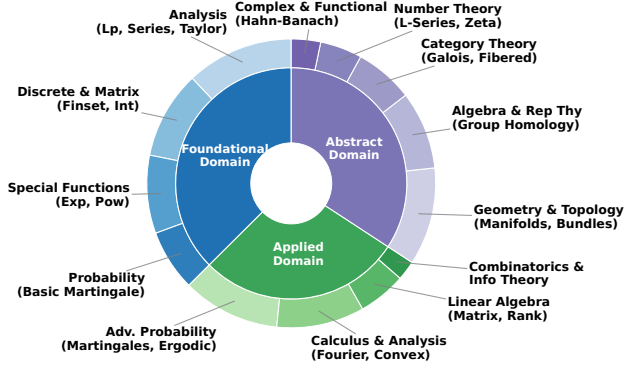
Analysis
(Lp, Series, Taylor)

Complex & Functional
(Hahn-Banach)

Number Theory
(L-Series, Zeta)

Category Theory
(Galois, Fibered)

Algebra & Rep Thy
(Group Homology)

Discrete & Matrix
(Finset, Int)

Foundational
Domain

Abstract
Domain

Special Functions
(Exp, Pow)

Geometry & Topology
(Manifolds, Bundles)

Applied
Domain

Combinatorics &
Info Theory

Probability
(Basic Martingale)

Linear Algebra
(Matrix, Rank)

Adv. Probability
(Martingales, Ergodic)

Calculus & Analysis
(Fourier, Convex)